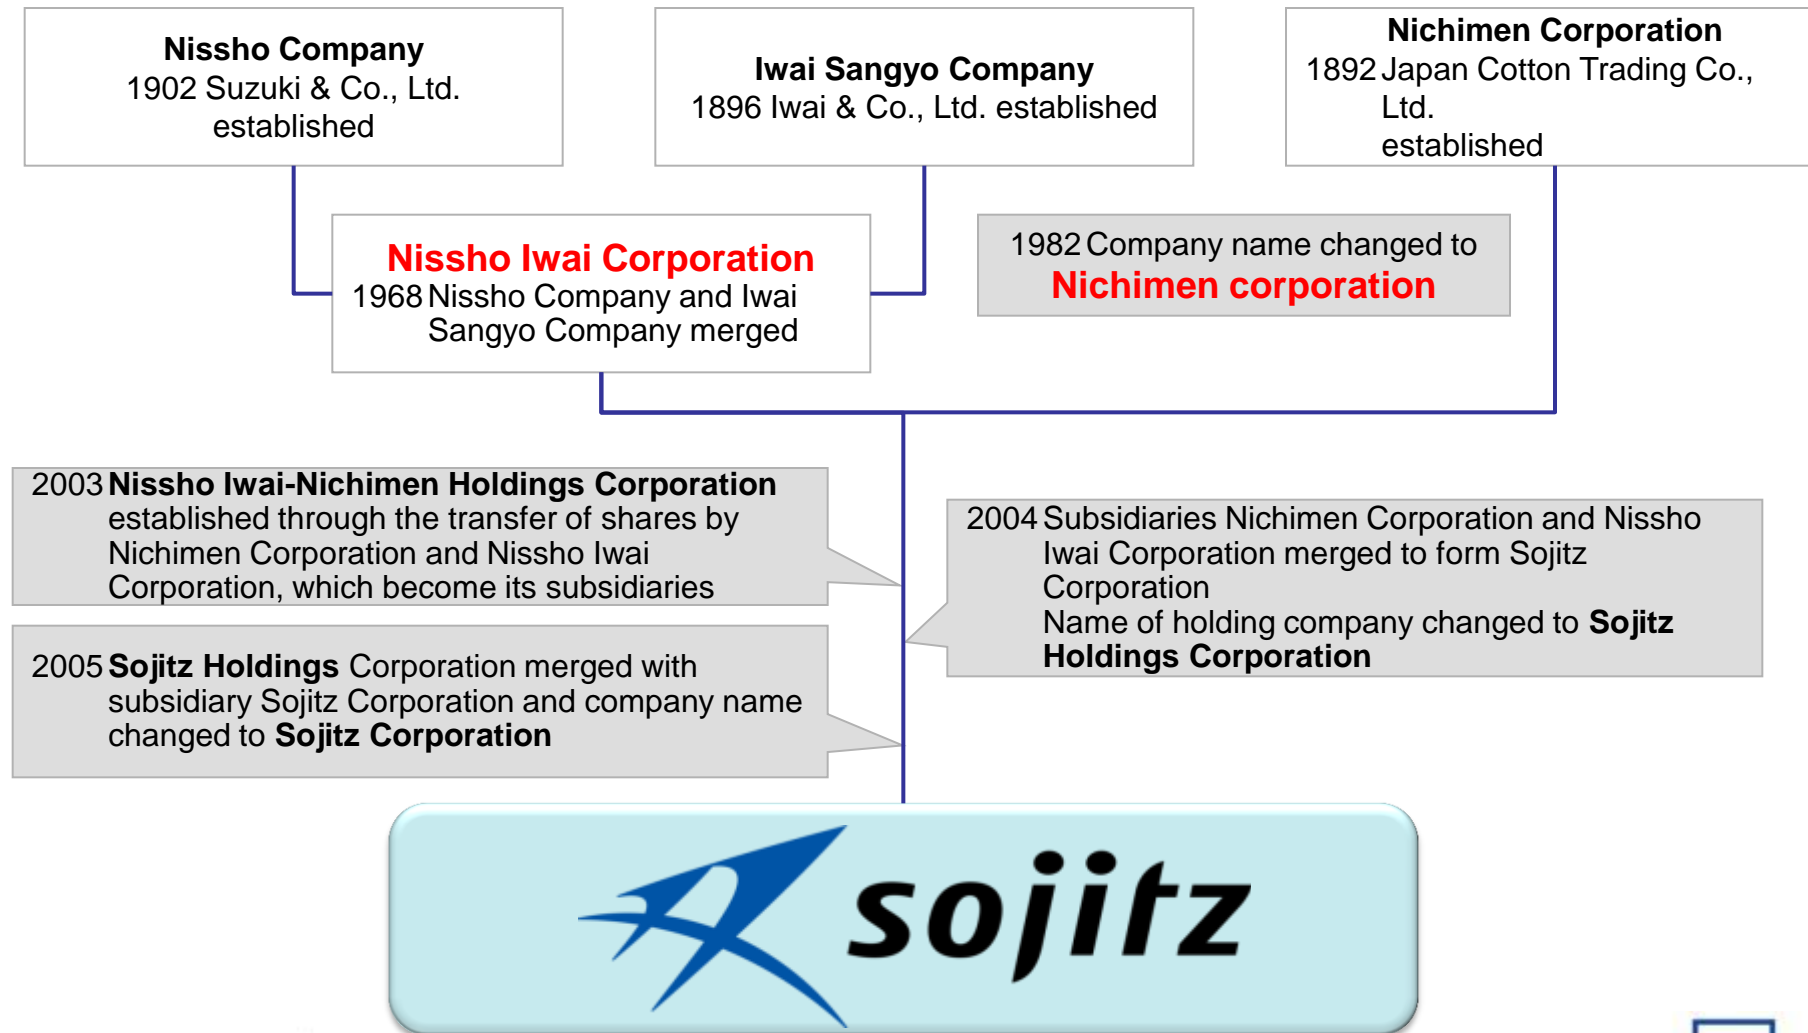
Nissho Company
1902 Suzuki & Co., Ltd. established

Iwai Sangyo Company
1896 Iwai & Co., Ltd. established

Nichimen Corporation
1892 Japan Cotton Trading Co., Ltd. established

Nissho Iwai Corporation
1968 Nissho Company and Iwai Sangyo Company merged

1982 Company name changed to
Nichimen corporation

2003 Nissho Iwai-Nichimen Holdings Corporation established through the transfer of shares by Nichimen Corporation and Nissho Iwai Corporation, which become its subsidiaries

2004 Subsidiaries Nichimen Corporation and Nissho Iwai Corporation merged to form Sojitz Corporation
Name of holding company changed to Sojitz Holdings Corporation

2005 Sojitz Holdings Corporation merged with subsidiary Sojitz Corporation and company name changed to Sojitz Corporation

sojitz